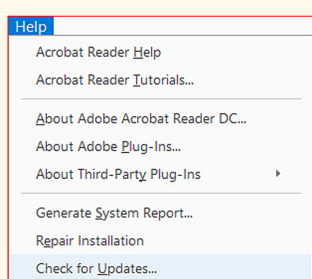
Help

Acrobat Reader Help
Acrobat Reader Tutorials...

About Adobe Acrobat Reader DC...
About Adobe Plug-Ins...
About Third-Party Plug-Ins

Generate System Report...
Repair Installation
Check for Updates...